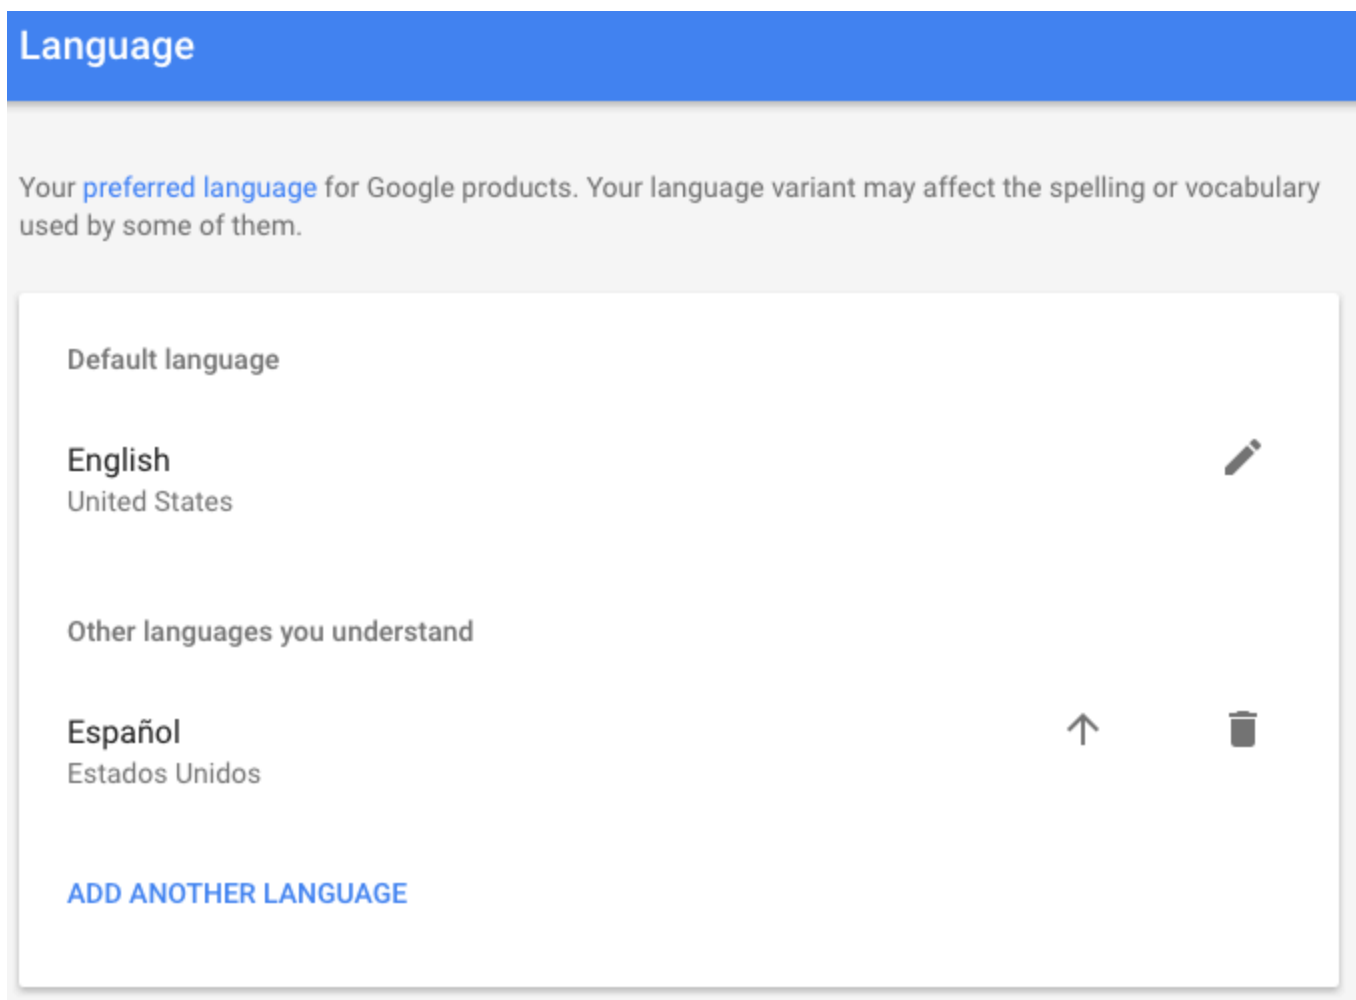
Language

Your preferred language for Google products. Your language variant may affect the spelling or vocabulary used by some of them.

Default language

English
United States

Other languages you understand

Español
Estados Unidos

ADD ANOTHER LANGUAGE